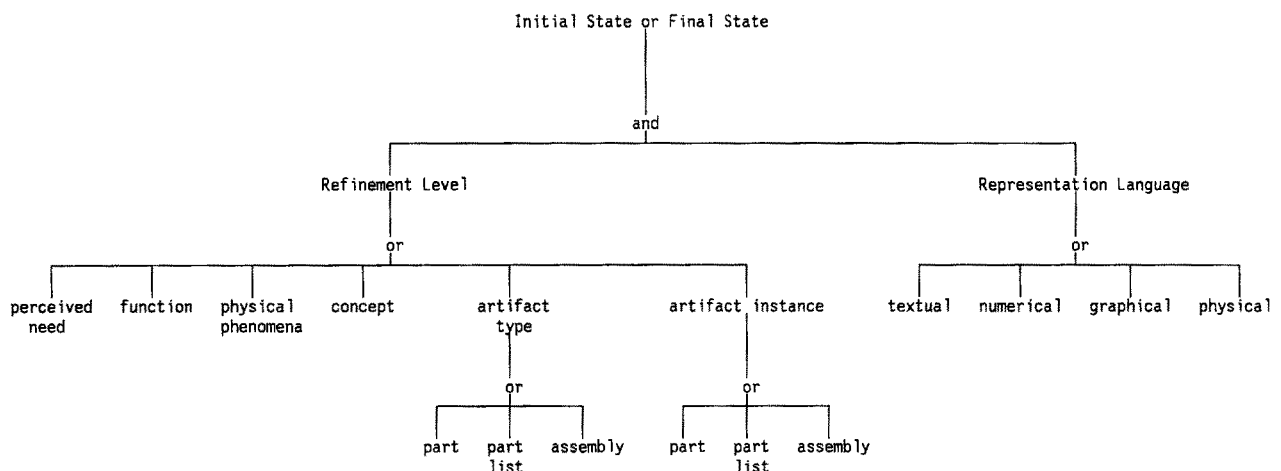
Initial State or Final State

and

Refinement Level

Representation Language

or

or

perceived need

function

physical phenomena

concept

artifact type

artifact instance

textual

numerical

graphical

physical

or

or

part

part list

assembly

part

part list

assembly